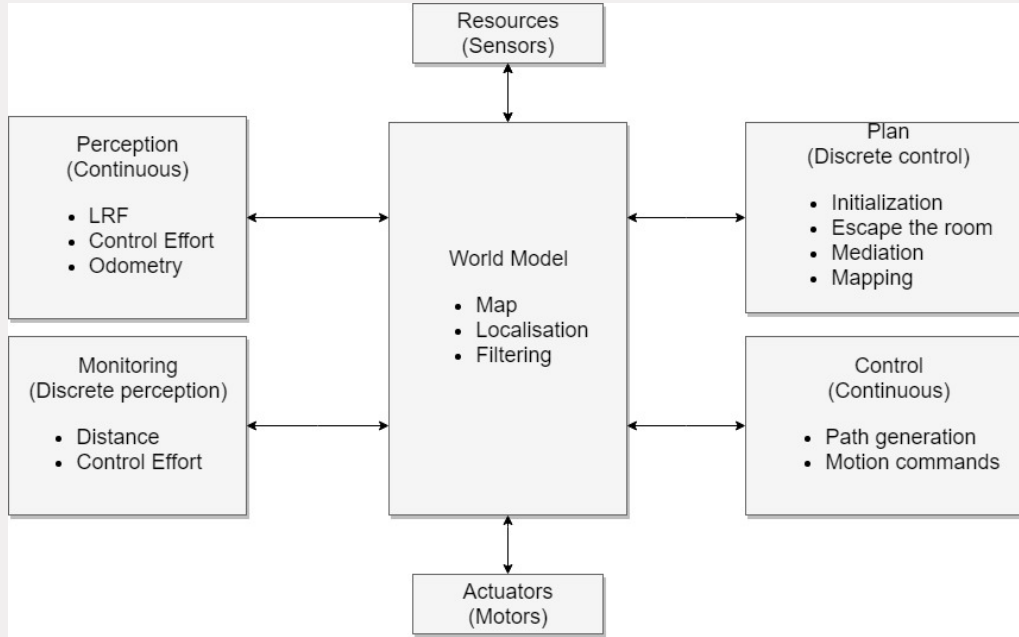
Resources
(Sensors)

Perception
(Continuous)

- LRF
- Control Effort
- Odometry

World Model

- Map
- Localisation
- Filtering

Plan
(Discrete control)

- Initialization
- Escape the room
- Mediation
- Mapping

Monitoring
(Discrete perception)

- Distance
- Control Effort

Control
(Continuous)

- Path generation
- Motion commands

Actuators
(Motors)